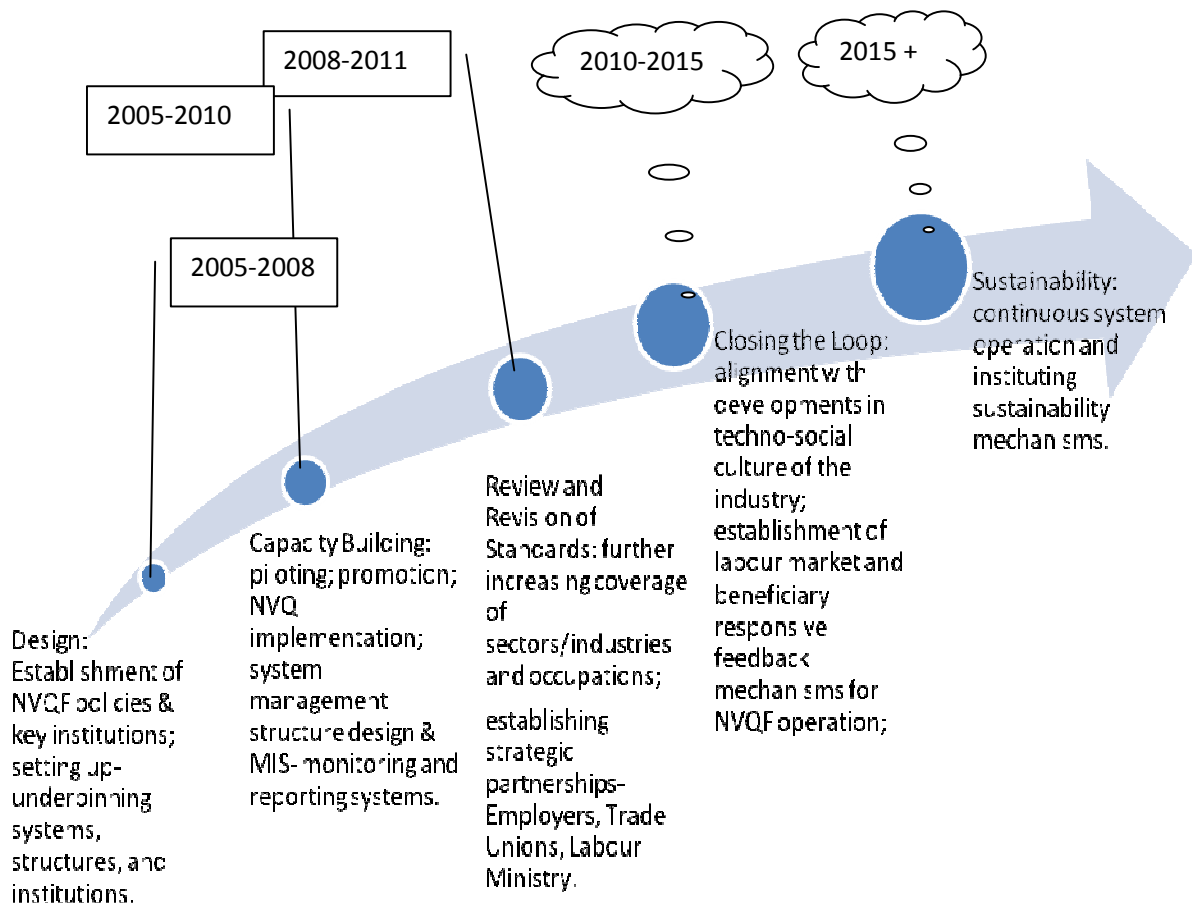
2008-2011

2005-2010

2010-2015

2015 +

2005-2008

Design: Establishment of NVQF policies & key institutions; setting up-underpinning systems, structures, and institutions.

Capacity Building: piloting; promotion; NVQ implementation; system management structure design & MIS-monitoring and reporting systems.

Review and Revision of Standards: further increasing coverage of sectors/industries and occupations;

establishing strategic partnerships-Employers, Trade Unions, Labour Ministry.

Closing the Loop: alignment with developments in techno-social culture of the industry; establishment of labour market and beneficiary responsive feedback mechanisms for NVQF operation;

Sustainability: continuous system operation and instituting sustainability mechanisms.